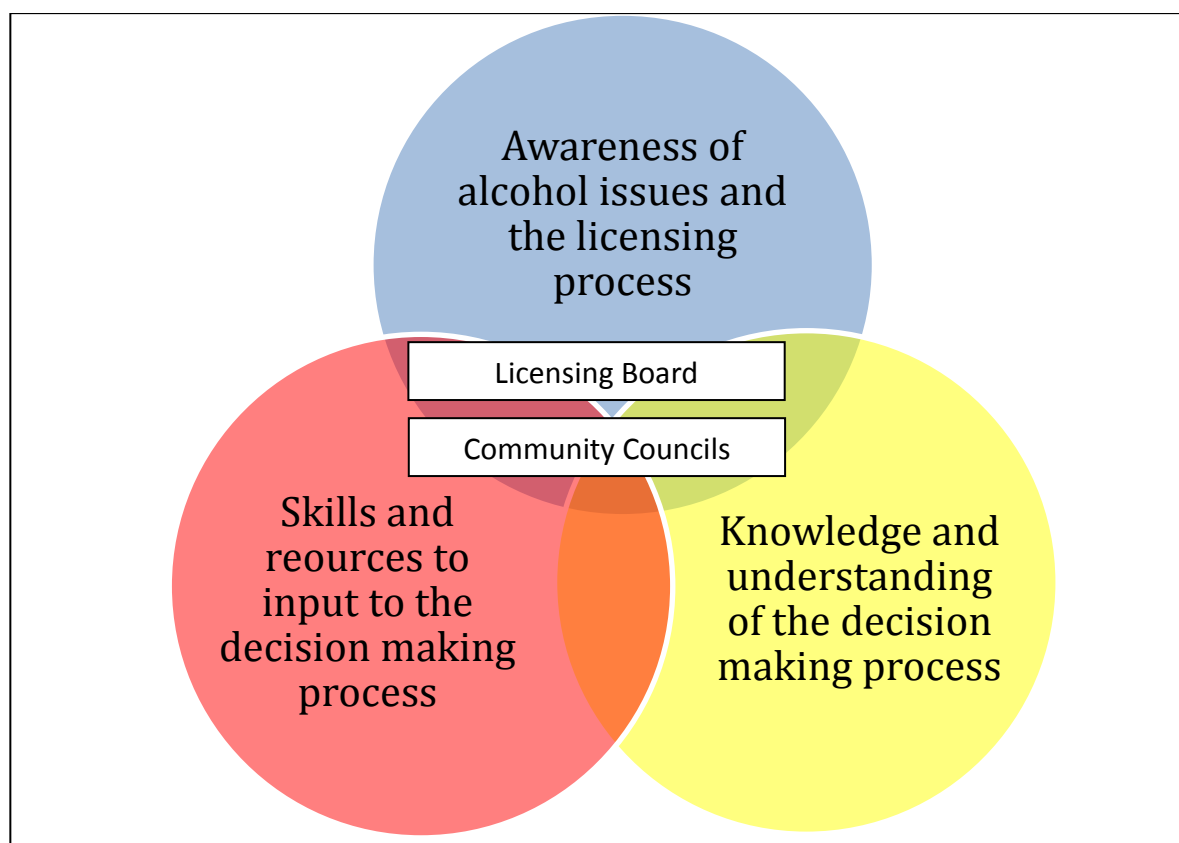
Awareness of alcohol issues and the licensing process

Licensing Board

Community Councils

Skills and reources to input to the decision making process

Knowledge and understanding of the decision making process